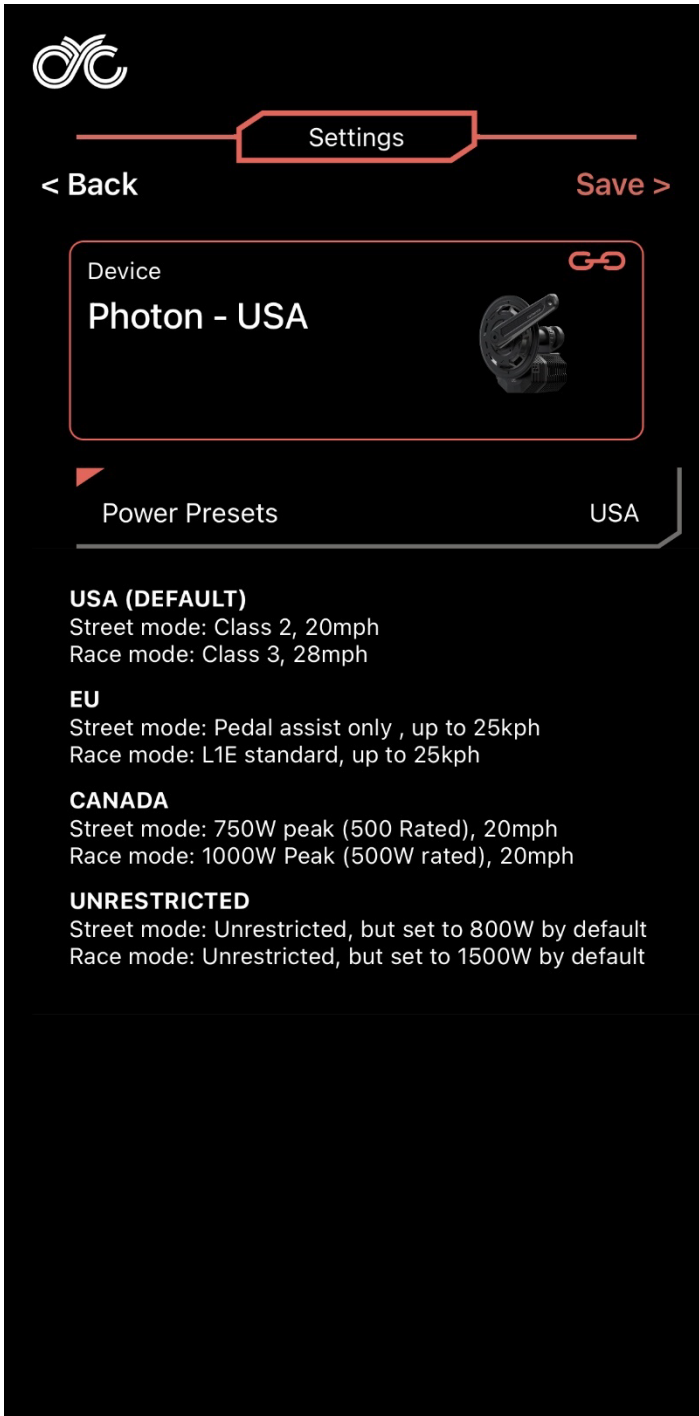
Settings

< Back

Save >

Device

Photon - USA

Power Presets

USA

USA (DEFAULT)
Street mode: Class 2, 20mph
Race mode: Class 3, 28mph

EU
Street mode: Pedal assist only , up to 25kph
Race mode: L1E standard, up to 25kph

CANADA
Street mode: 750W peak (500 Rated), 20mph
Race mode: 1000W Peak (500W rated), 20mph

UNRESTRICTED
Street mode: Unrestricted, but set to 800W by default
Race mode: Unrestricted, but set to 1500W by default